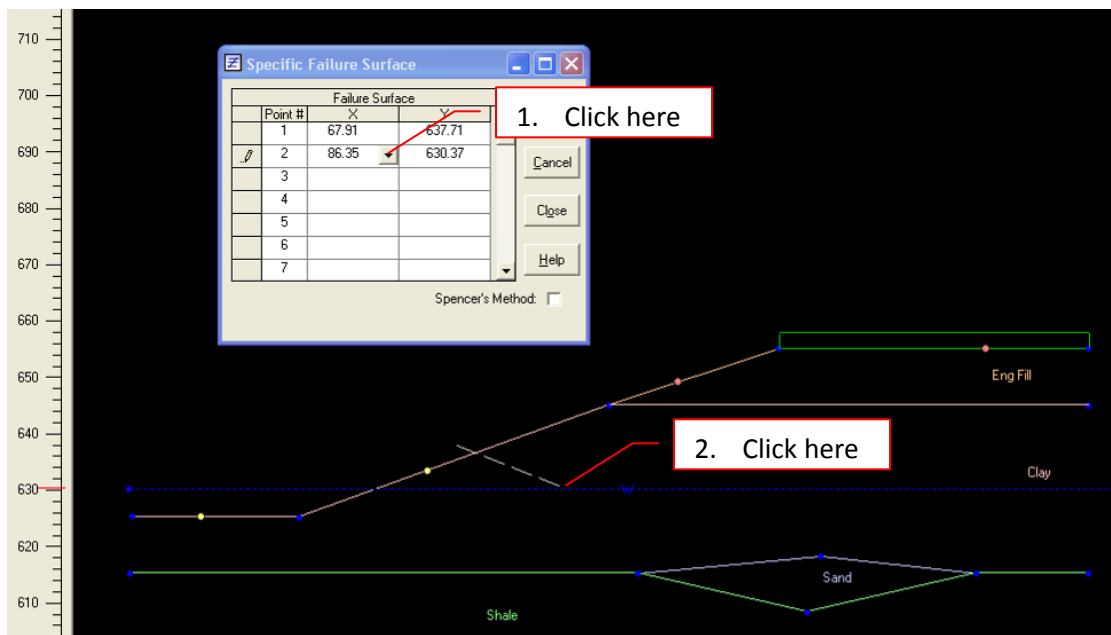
710
700
690
680
670
660
650
640
630
620
610

Specific Failure Surface

| | Point # | X | Y |
|---|---|---|---|
| | 1 | 67.91 | 637.71 |
| | 2 | 86.35 | 630.37 |
| | 3 | | |
| | 4 | | |
| | 5 | | |
| | 6 | | |
| | 7 | | |

Failure Surface

Cancel
Close
Help

Spencer's Method:

1. Click here

2. Click here

Eng Fill
Clay
Sand
Shale